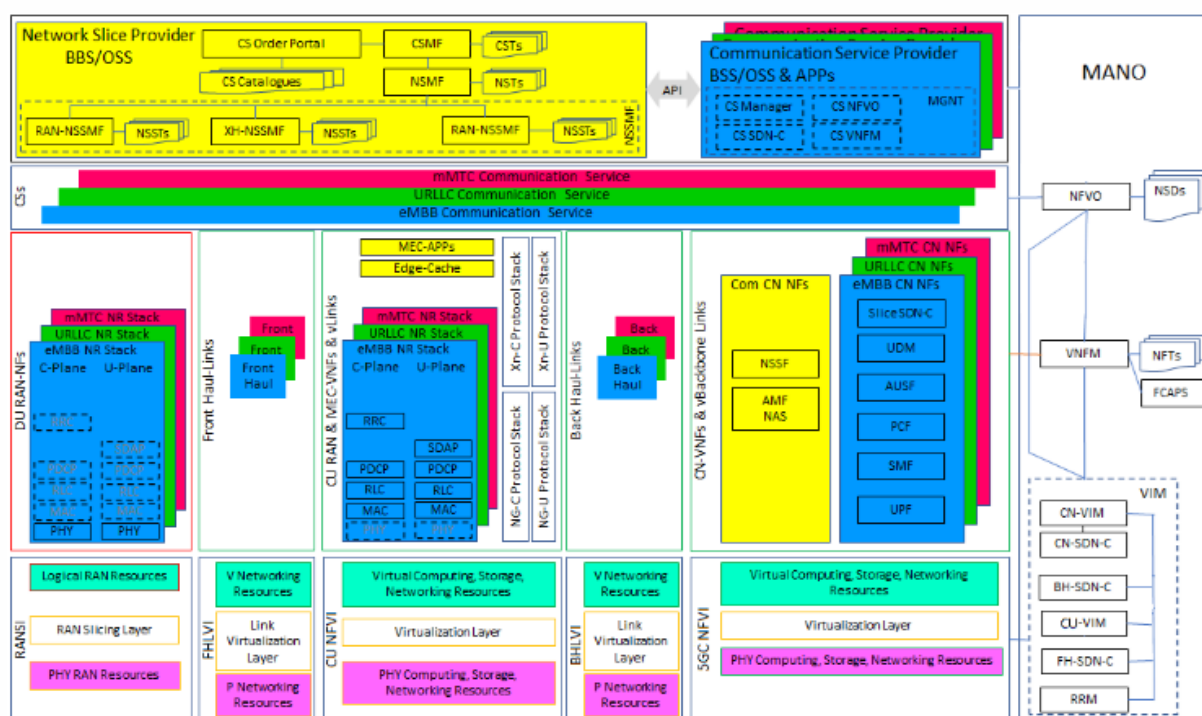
Network Slice Provider
BBS/OSS

CS Order Portal
CSMF
CSTs
CS Catalogues
NSMF
NSTs
RAN-NSSMF
NSSTs
XH-NSSMF
NSSTs
RAN-NSSMF
NSSTs
NSSMF

API

Communication Service Provider
Communication Service Provider
Communication Service Provider
BSS/OSS & APPs
CS Manager
CS NFVO
MGNT
CS SDN-C
CS VNFM

MANO

CSs
mMTC Communication Service
URLLC Communication Service
eMBB Communication Service

NFVO
NSDs

DU RAN-NFs
mMTC NR Stack
URLLC NR Stack
eMBB NR Stack
C-Plane
U-Plane
RRC
SDAP
PDCP
PDCP
RLC
RLC
MAC
MAC
PHY
PHY

Front Haul-Links
Front
Front
Front Haul

CU RAN & MEC-VNFs & vLinks
MEC-APPs
Edge-Cache
mMTC NR Stack
URLLC NR Stack
eMBB NR Stack
C-Plane
U-Plane
RRC
SDAP
PDCP
PDCP
RLC
RLC
MAC
MAC
PHY
PHY
Xn-C Protocol Stack
Xn-U Protocol Stack
NG-C Protocol Stack
NG-U Protocol Stack

Back Haul-Links
Back
Back
Back Haul

CN-VNFs & vBackbone Links
Com CN NFs
NSSF
AMF
NAS
mMTC CN NFs
URLLC CN NFs
eMBB CN NFs
Slice SDN-C
UDM
AUSF
PCF
SMF
UPF

VNFM
NFTs
FCAPS

VIM
CN-VIM
CN-SDN-C
BH-SDN-C
CU-VIM
FH-SDN-C
RRM

RANSI
Logical RAN Resources
RAN Slicing Layer
PHY RAN Resources

FHLVI
V Networking Resources
Link Virtualization Layer
P Networking Resources

CU NFVI
Virtual Computing, Storage, Networking Resources
Virtualization Layer
PHY Computing, Storage, Networking Resources

BHLVI
V Networking Resources
Link Virtualization Layer
P Networking Resources

5GC NFVI
Virtual Computing, Storage, Networking Resources
Virtualization Layer
PHY Computing, Storage, Networking Resources